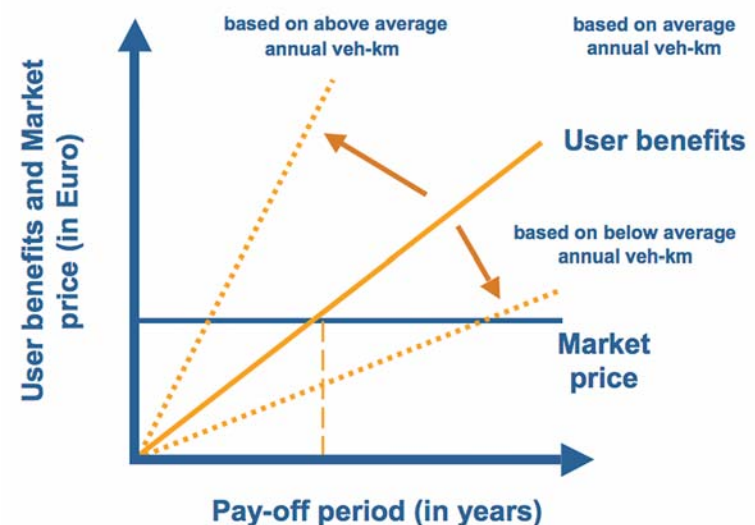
based on above average annual veh-km

based on average annual veh-km

User benefits

based on below average annual veh-km

Market price

User benefits and Market price (in Euro)

Pay-off period (in years)